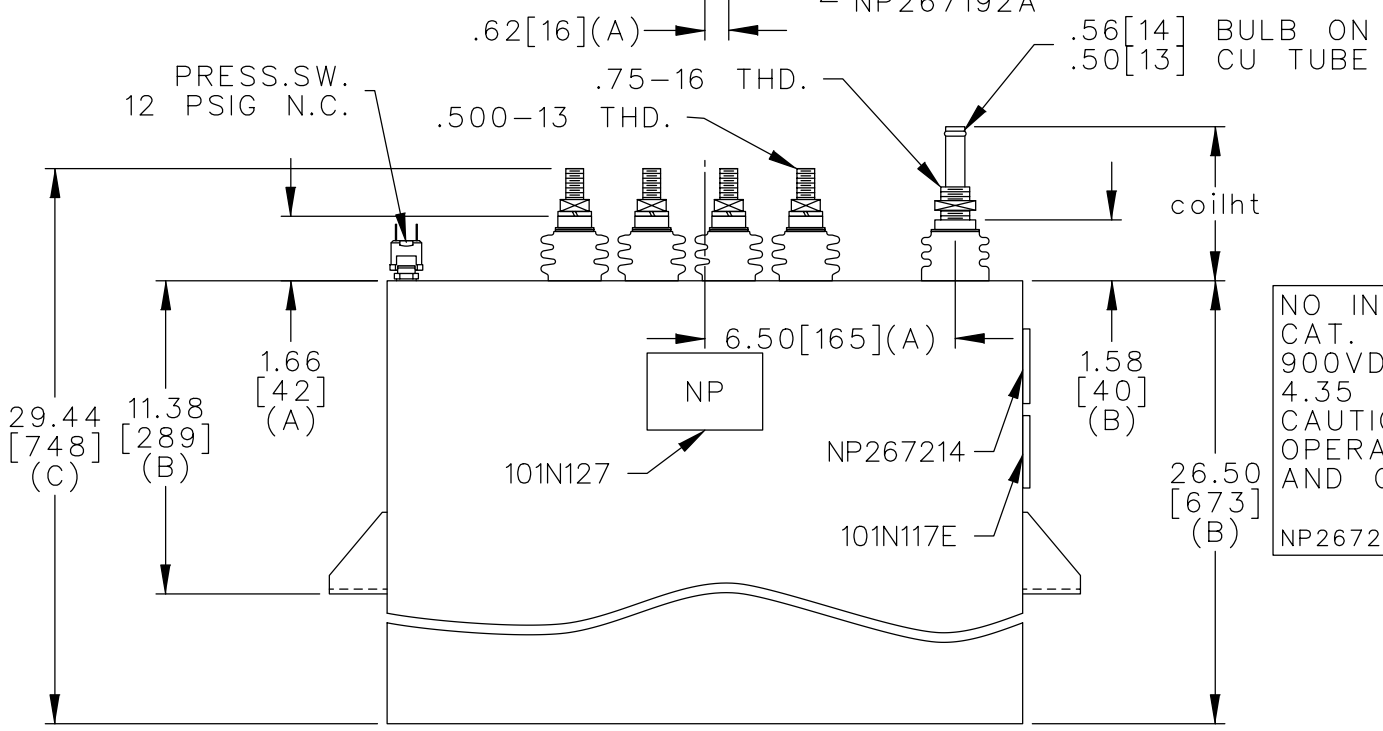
.62[16](A)
NP267192A
.56[14] BULB ON
.50[13] CU TUBE
PRESS.SW.
12 PSIG N.C.
.75–16 THD.
.500–13 THD.
coilht
NO IN
CAT.
900VD
4.35
CAUTI
OPERA
AND C
NP2672
6.50[165](A)
29.44
[748]
(C)
11.38
[289]
(B)
1.66
[42]
(A)
NP
101N127
1.58
[40]
(B)
NP267214
26.50
[673]
(B)
101N117E